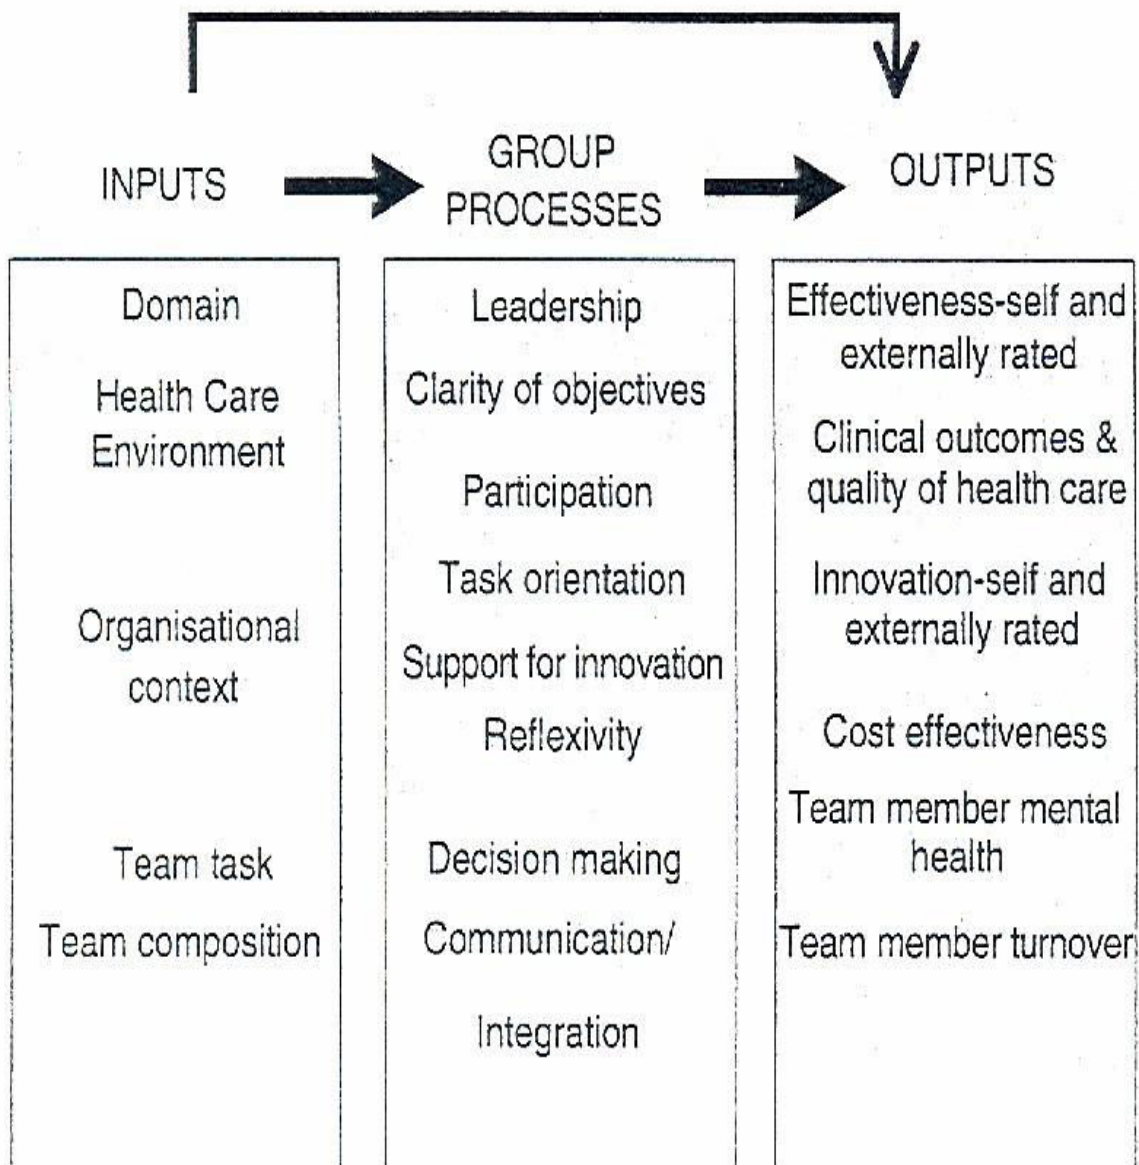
| INPUTS | GROUP PROCESSES | OUTPUTS |
|---|---|---|
| Domain | Leadership | Effectiveness-self and externally rated |
| Health Care Environment | Clarity of objectives | Clinical outcomes & quality of health care |
| Organisational context | Participation | Innovation-self and externally rated |
| Team task | Task orientation | Cost effectiveness |
| Team composition | Support for innovation | Team member mental health |
| | Reflexivity | Team member turnover |
| | Decision making | |
| | Communication/ | |
| | Integration | |